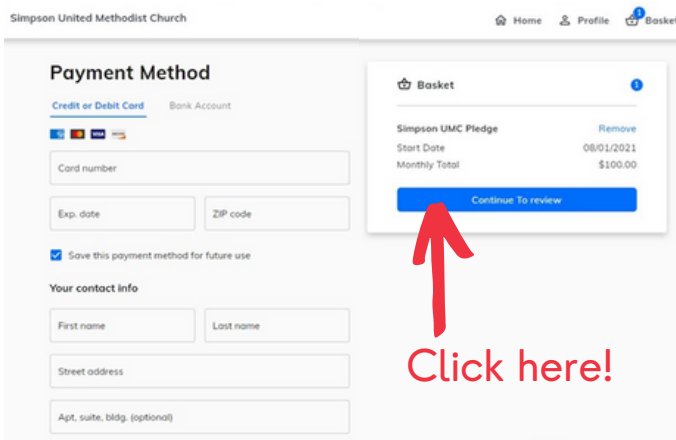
Simpson United Methodist Church

Home Profile 1 Basket

Payment Method

Credit or Debit Card Bank Account

Card number

Exp. date

ZIP code

Save this payment method for future use

Your contact info

First name

Last name

Street address

Apt, suite, bldg. (optional)

Basket 1

Simpson UMC Pledge Remove

Start Date 08/01/2021

Monthly Total $100.00

Continue To review

Click here!